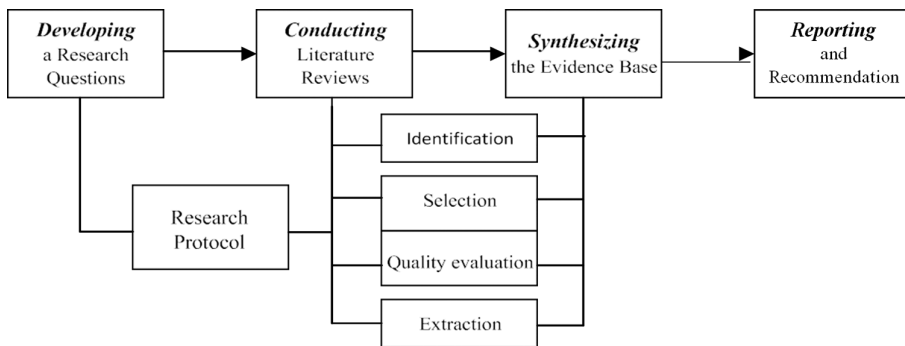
Developing a Research Questions

Conducting Literature Reviews

Synthesizing the Evidence Base

Reporting and Recommendation

Identification

Selection

Quality evaluation

Extraction

Research Protocol